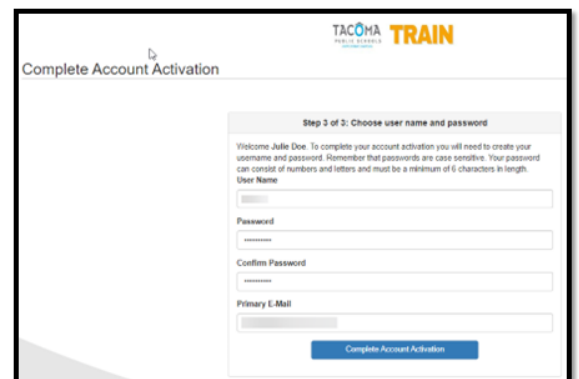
TACOMA PUBLIC SCHOOLS TRAIN

Complete Account Activation

Step 3 of 3: Choose user name and password

Welcome Julie Doe. To complete your account activation you will need to create your username and password. Remember that passwords are case sensitive. Your password can consist of numbers and letters and must be a minimum of 6 characters in length.

User Name

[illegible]

Password

••••••••••

Confirm Password

••••••••••

Primary E-Mail

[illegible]

Complete Account Activation